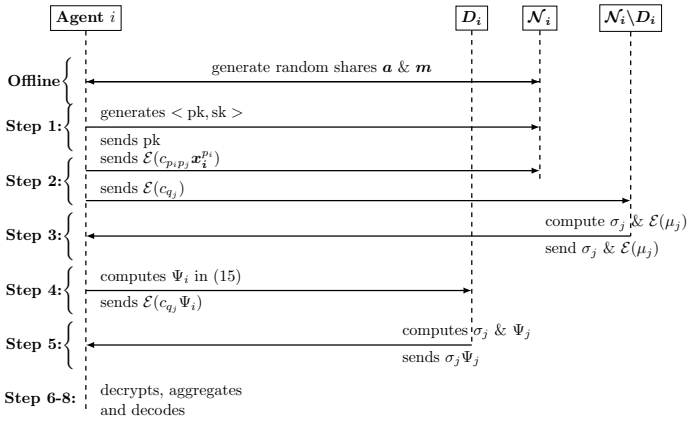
Agent $i$

$\boldsymbol{D_i}$

$\boldsymbol{\mathcal{N}_i}$

$\boldsymbol{\mathcal{N}_i \backslash D_i}$

Offline

generate random shares $\boldsymbol{a}$ & $\boldsymbol{m}$

Step 1:

generates $<\mathrm{pk}, \mathrm{sk}>$

sends pk

Step 2:

sends $\mathcal{E}(c_{p_i p_j} \boldsymbol{x}_{\boldsymbol{i}}^{p_i})$

sends $\mathcal{E}(c_{q_j})$

Step 3:

compute $\sigma_j$ & $\mathcal{E}(\mu_j)$

send $\sigma_j$ & $\mathcal{E}(\mu_j)$

Step 4:

computes $\Psi_i$ in (15)

sends $\mathcal{E}(c_{q_j} \Psi_i)$

Step 5:

computes $\sigma_j$ & $\Psi_j$

sends $\sigma_j \Psi_j$

Step 6-8:

decrypts, aggregates and decodes